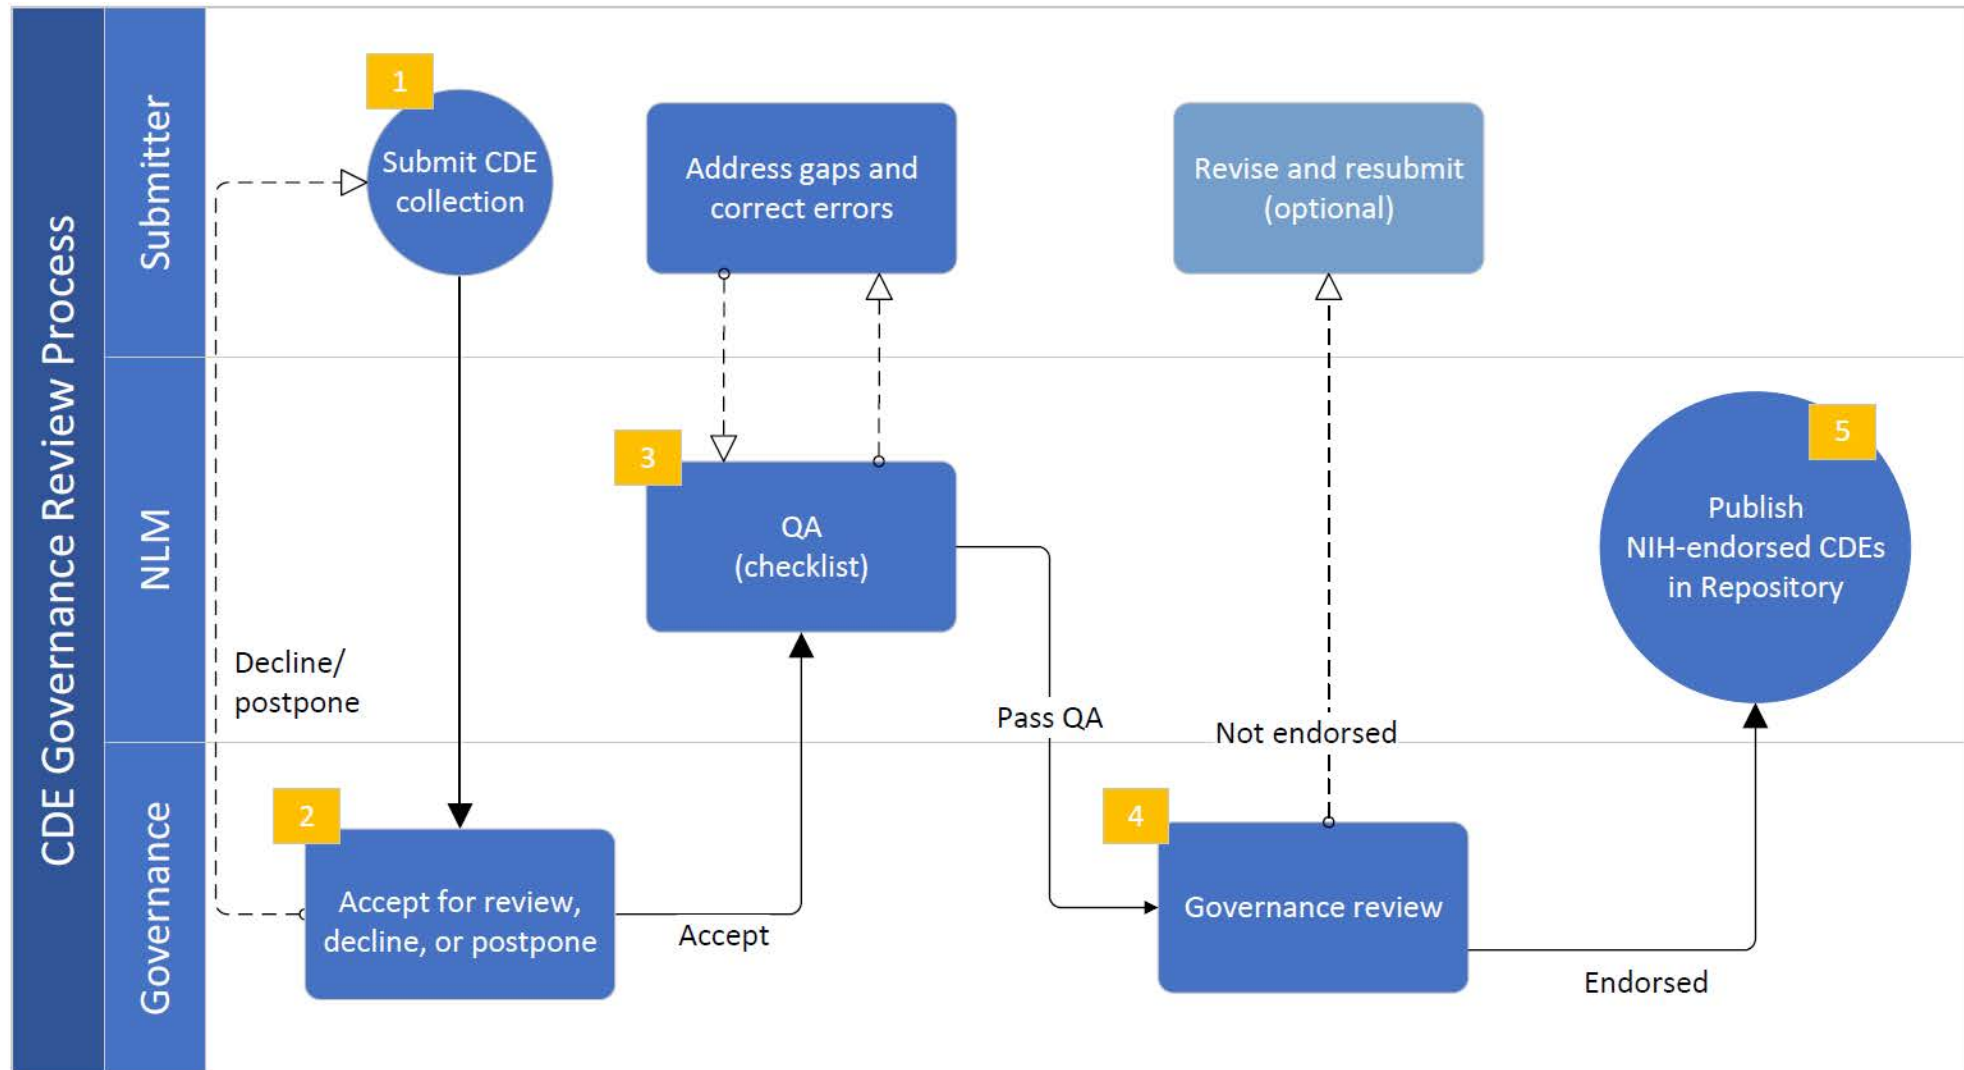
CDE Governance Review Process

Submitter

NLM

Governance

1

Submit CDE collection

Address gaps and correct errors

Revise and resubmit (optional)

3

QA (checklist)

5

Publish NIH-endorsed CDEs in Repository

Decline/ postpone

Pass QA

Not endorsed

2

Accept for review, decline, or postpone

Accept

4

Governance review

Endorsed